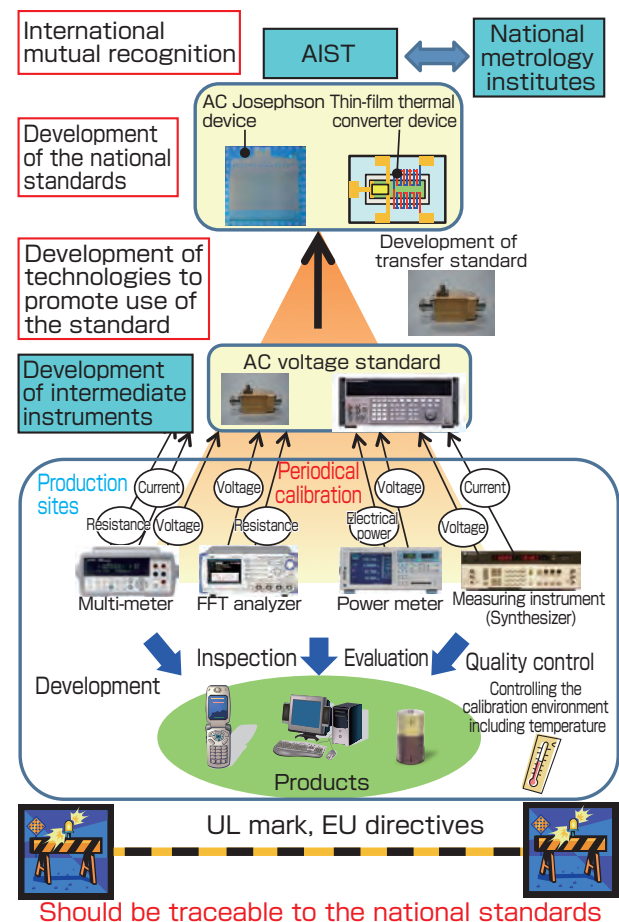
International mutual recognition

AIST

National metrology institutes

Development of the national standards

AC Josephson device

Thin-film thermal converter device

Development of technologies to promote use of the standard

Development of transfer standard

Development of intermediate instruments

AC voltage standard

Production sites

Periodical calibration

Current

Voltage

Resistance

Voltage

Resistance

Electrical power

Voltage

Voltage

Current

Multi-meter

FFT analyzer

Power meter

Measuring instrument (Synthesizer)

Inspection

Evaluation

Quality control

Development

Controlling the calibration environment including temperature

Products

UL mark, EU directives

Should be traceable to the national standards